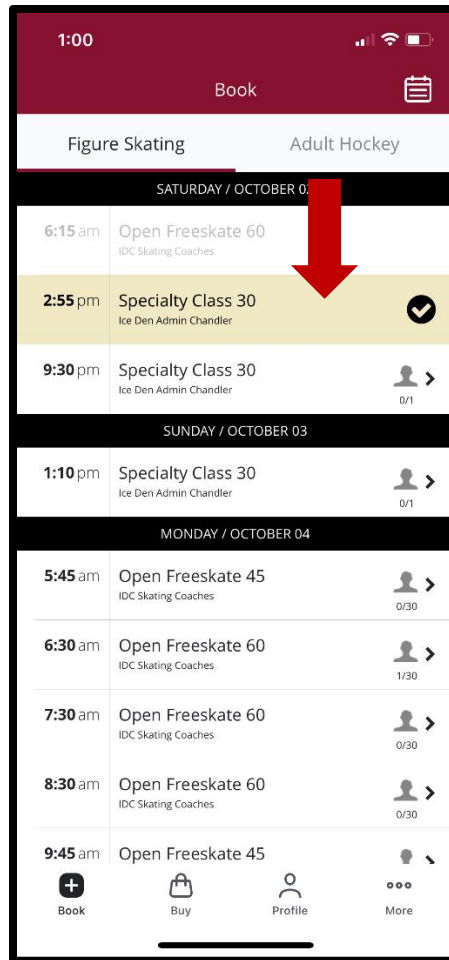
1:00

Book

Figure Skating

Adult Hockey

SATURDAY / OCTOBER 0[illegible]

6:15 am Open Freeskate 60
IDC Skating Coaches

2:55 pm Specialty Class 30
Ice Den Admin Chandler

9:30 pm Specialty Class 30
Ice Den Admin Chandler
0/1

SUNDAY / OCTOBER 03

1:10 pm Specialty Class 30
Ice Den Admin Chandler
0/1

MONDAY / OCTOBER 04

5:45 am Open Freeskate 45
IDC Skating Coaches
0/30

6:30 am Open Freeskate 60
IDC Skating Coaches
1/30

7:30 am Open Freeskate 60
IDC Skating Coaches
0/30

8:30 am Open Freeskate 60
IDC Skating Coaches
0/30

9:45 am Open Freeskate 45

Book Buy Profile More